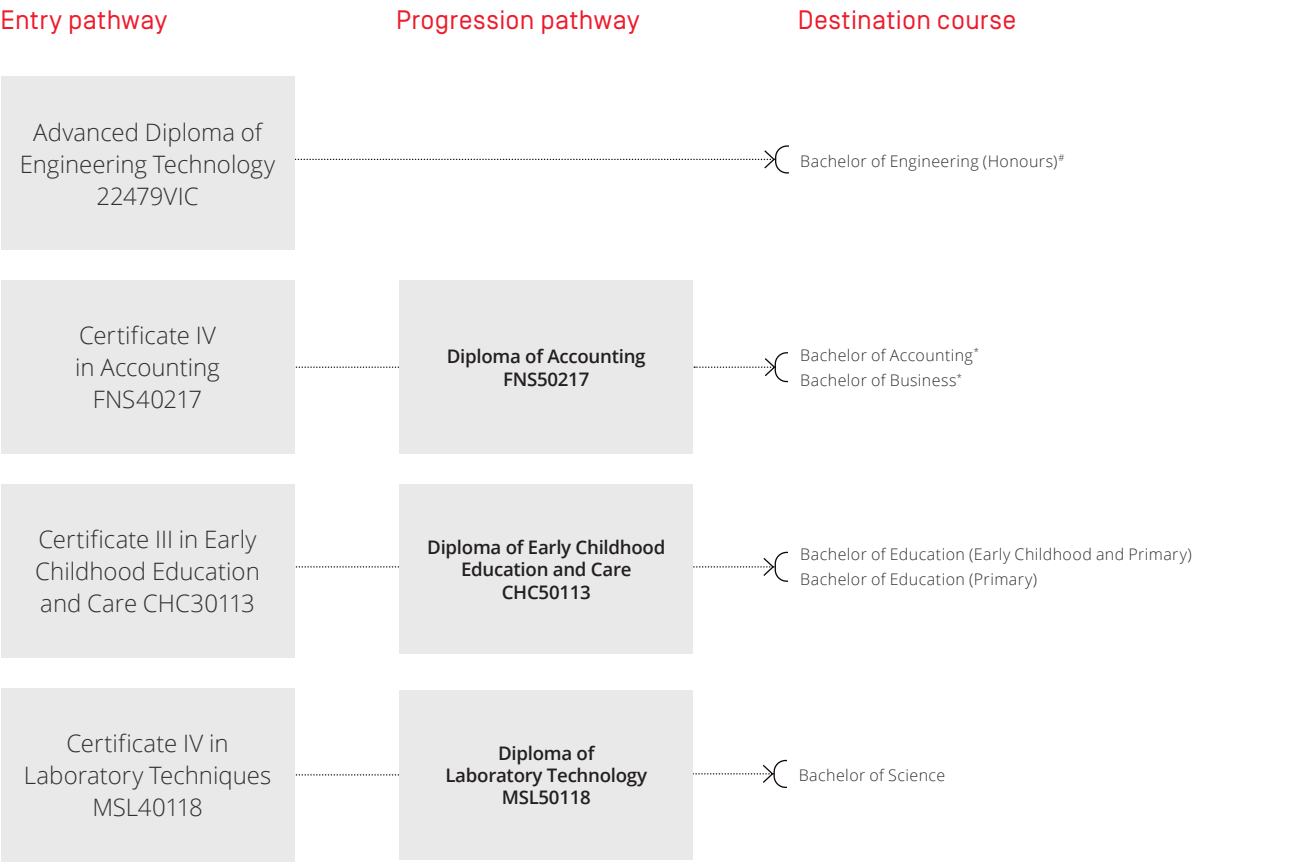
Entry pathway

Progression pathway

Destination course

Advanced Diploma of Engineering Technology 22479VIC

Bachelor of Engineering (Honours)#

Certificate IV in Accounting FNS40217

Diploma of Accounting FNS50217

Bachelor of Accounting*
Bachelor of Business*

Certificate III in Early Childhood Education and Care CHC30113

Diploma of Early Childhood Education and Care CHC50113

Bachelor of Education (Early Childhood and Primary)
Bachelor of Education (Primary)

Certificate IV in Laboratory Techniques MSL40118

Diploma of Laboratory Technology MSL50118

Bachelor of Science